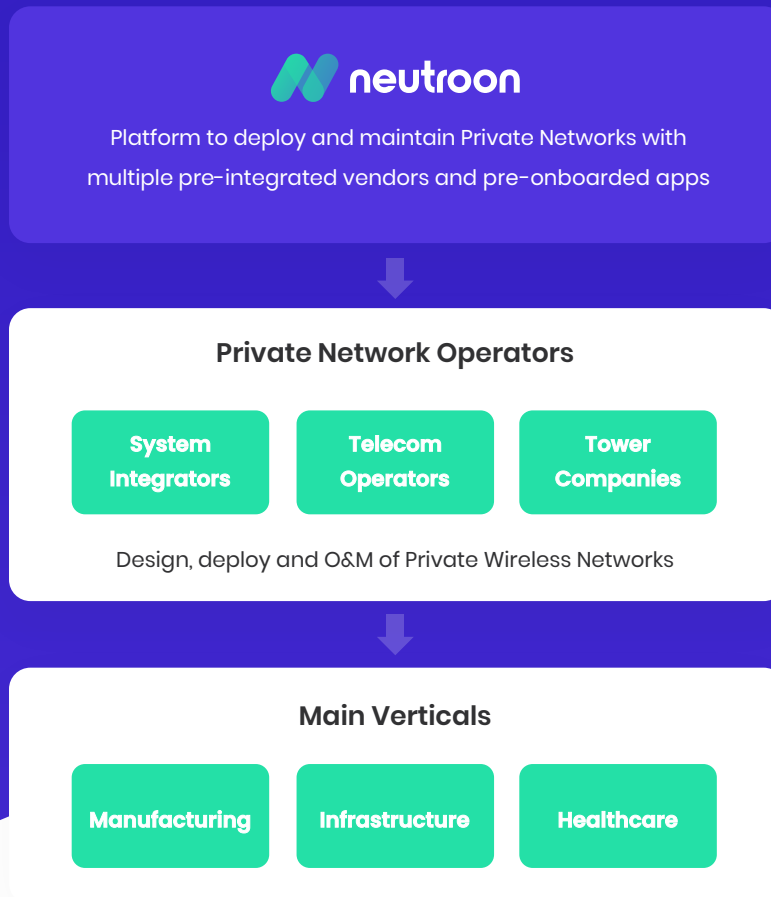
neutroon

Platform to deploy and maintain Private Networks with multiple pre-integrated vendors and pre-onboarded apps

Private Network Operators

System Integrators

Telecom Operators

Tower Companies

Design, deploy and O&M of Private Wireless Networks

Main Verticals

Manufacturing

Infrastructure

Healthcare